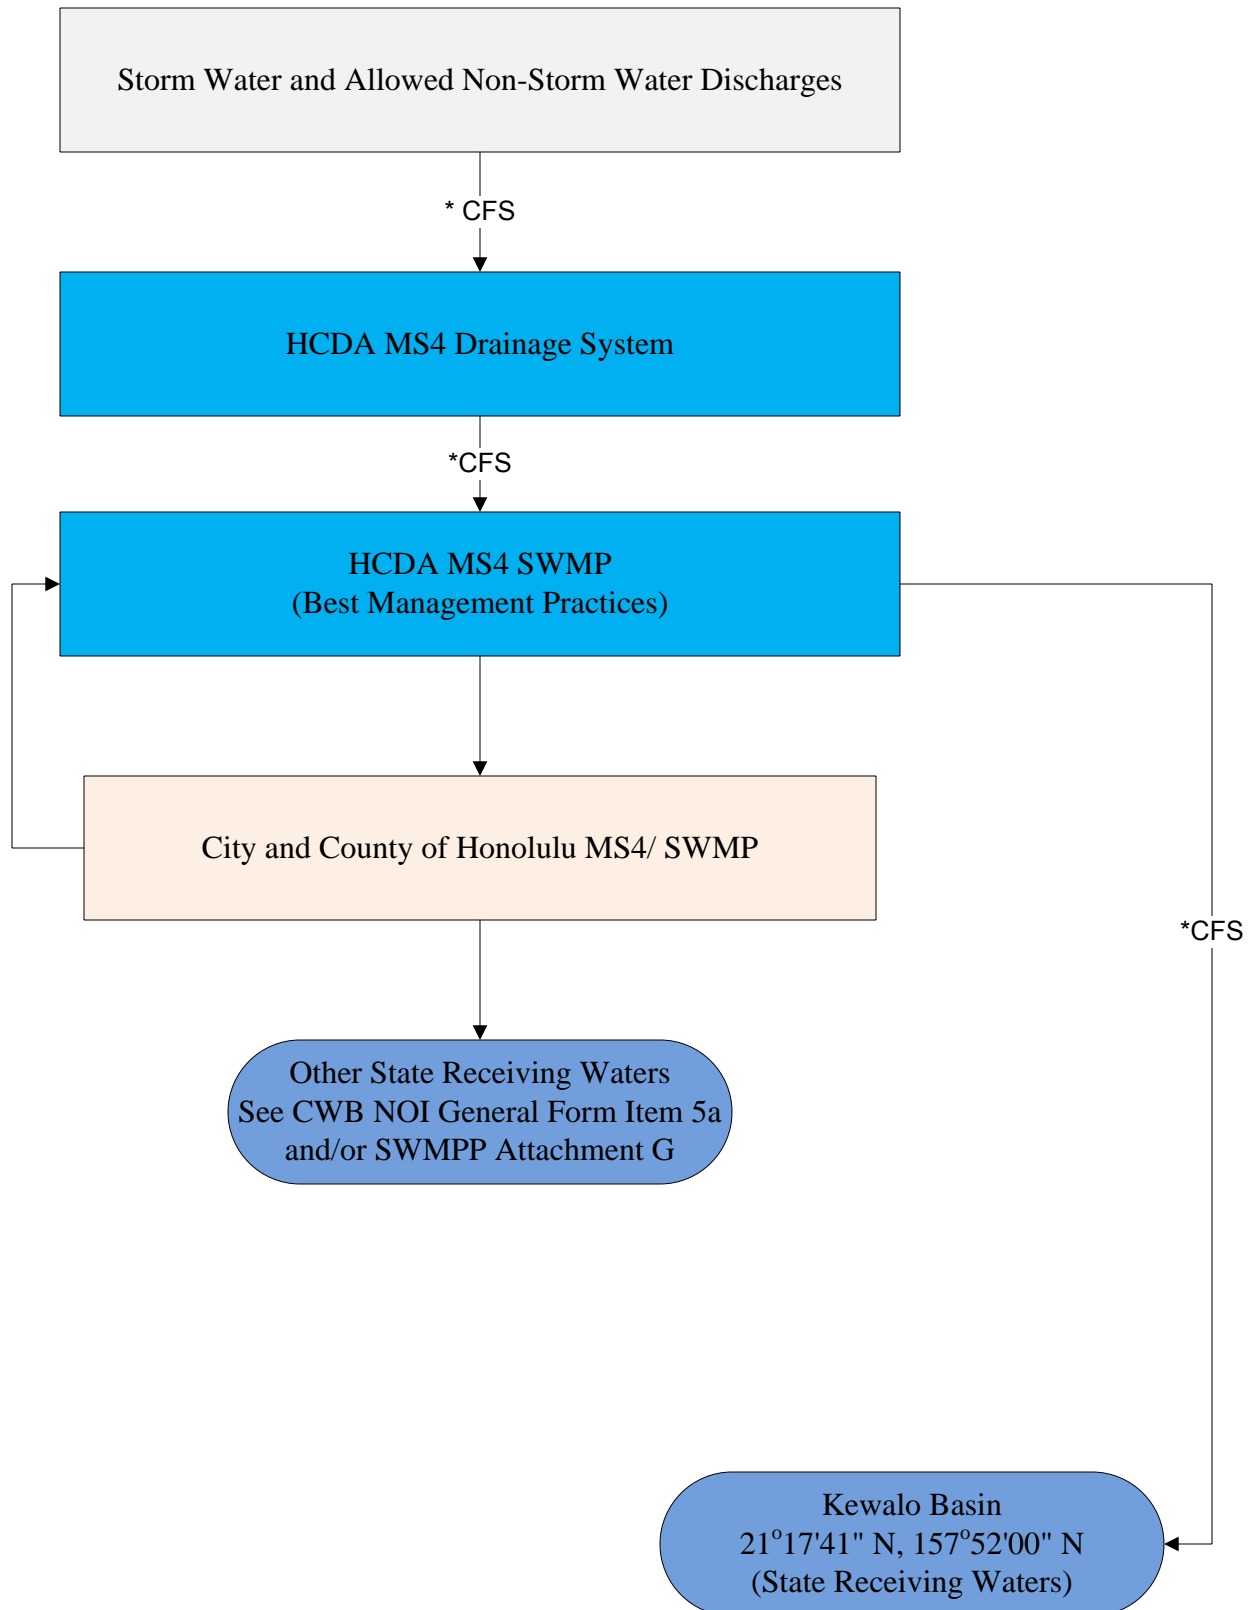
Storm Water and Allowed Non-Storm Water Discharges

* CFS

HCDA MS4 Drainage System

*CFS

HCDA MS4 SWMP
(Best Management Practices)

City and County of Honolulu MS4/ SWMP

*CFS

Other State Receiving Waters
See CWB NOI General Form Item 5a
and/or SWMPP Attachment G

Kewalo Basin
21$^o$17'41" N, 157$^o$52'00" N
(State Receiving Waters)